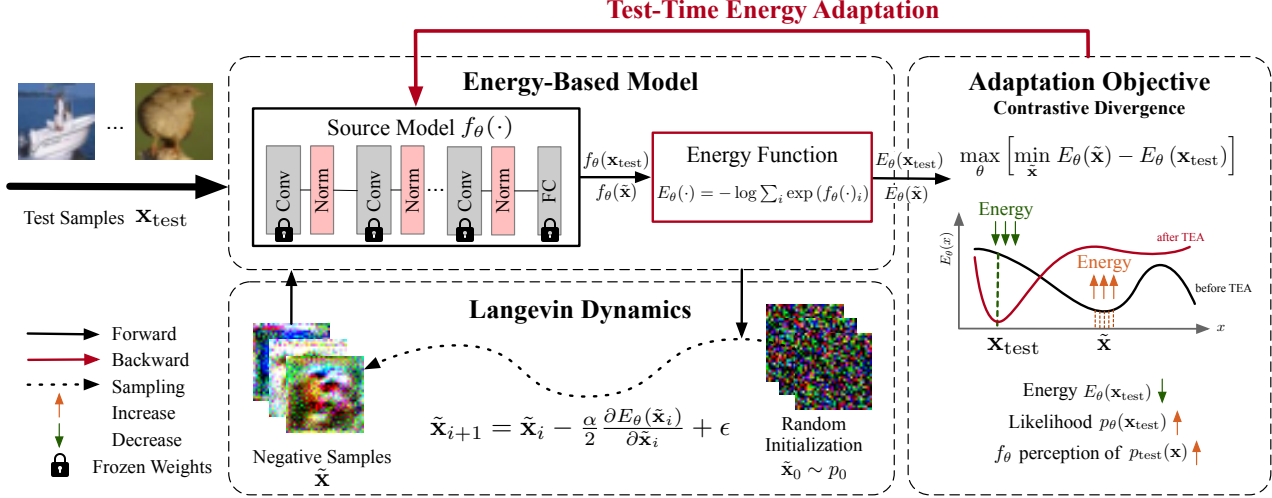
Test-Time Energy Adaptation

...

Test Samples $\mathbf{x}_{\text{test}}$

Energy-Based Model

Source Model $f_\theta(\cdot)$

Conv

Norm

Conv

Norm

...

Conv

Norm

FC

$f_\theta(\mathbf{x}_{\text{test}})$

$f_\theta(\tilde{\mathbf{x}})$

Energy Function

$E_\theta(\cdot) = -\log \sum_i \exp(f_\theta(\cdot)_i)$

$E_\theta(\mathbf{x}_{\text{test}})$

$E_\theta(\tilde{\mathbf{x}})$

Adaptation Objective

Contrastive Divergence

$\max_\theta \left[ \min_{\tilde{\mathbf{x}}} E_\theta(\tilde{\mathbf{x}}) - E_\theta(\mathbf{x}_{\text{test}}) \right]$

Energy

$E_\theta(x)$

after TEA

Energy

before TEA

$x$

$\mathbf{x}_{\text{test}}$

$\tilde{\mathbf{x}}$

Energy $E_\theta(\mathbf{x}_{\text{test}})$

Likelihood $p_\theta(\mathbf{x}_{\text{test}})$

$f_\theta$ perception of $p_{\text{test}}(\mathbf{x})$

Langevin Dynamics

Forward

Backward

Sampling

Increase

Decrease

Frozen Weights

Negative Samples $\tilde{\mathbf{x}}$

$\tilde{\mathbf{x}}_{i+1} = \tilde{\mathbf{x}}_i - \frac{\alpha}{2} \frac{\partial E_\theta(\tilde{\mathbf{x}}_i)}{\partial \tilde{\mathbf{x}}_i} + \epsilon$

Random Initialization $\tilde{\mathbf{x}}_0 \sim p_0$